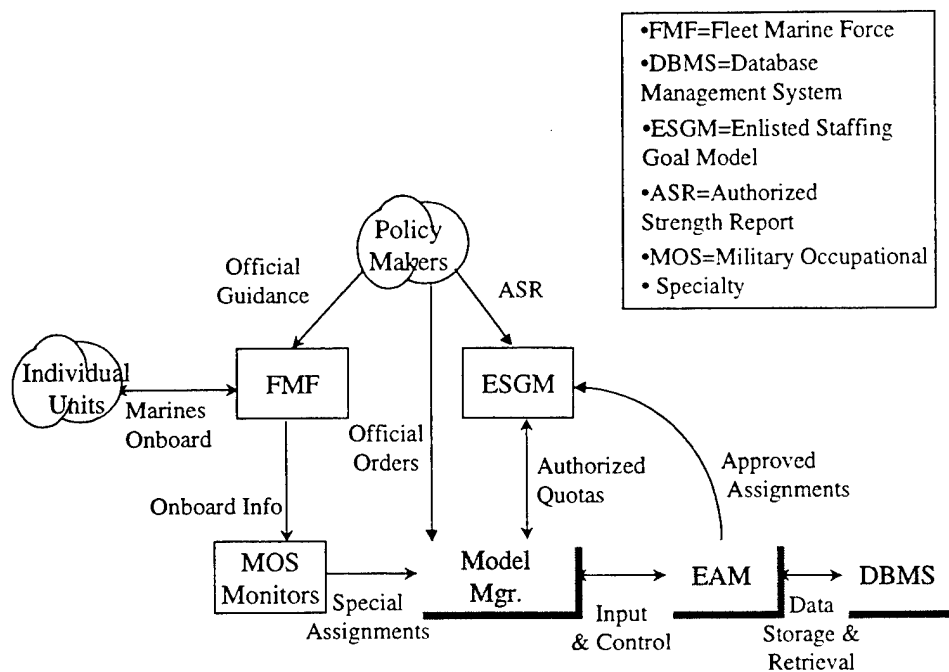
•FMF=Fleet Marine Force
•DBMS=Database Management System
•ESGM=Enlisted Staffing Goal Model
•ASR=Authorized Strength Report
•MOS=Military Occupational
• Specialty

Policy Makers

Official Guidance

ASR

Individual Units

Marines Onboard

FMF

ESGM

Official Orders

Authorized Quotas

Approved Assignments

Onboard Info

MOS Monitors

Special Assignments

Model Mgr.

Input & Control

EAM

Data Storage & Retrieval

DBMS